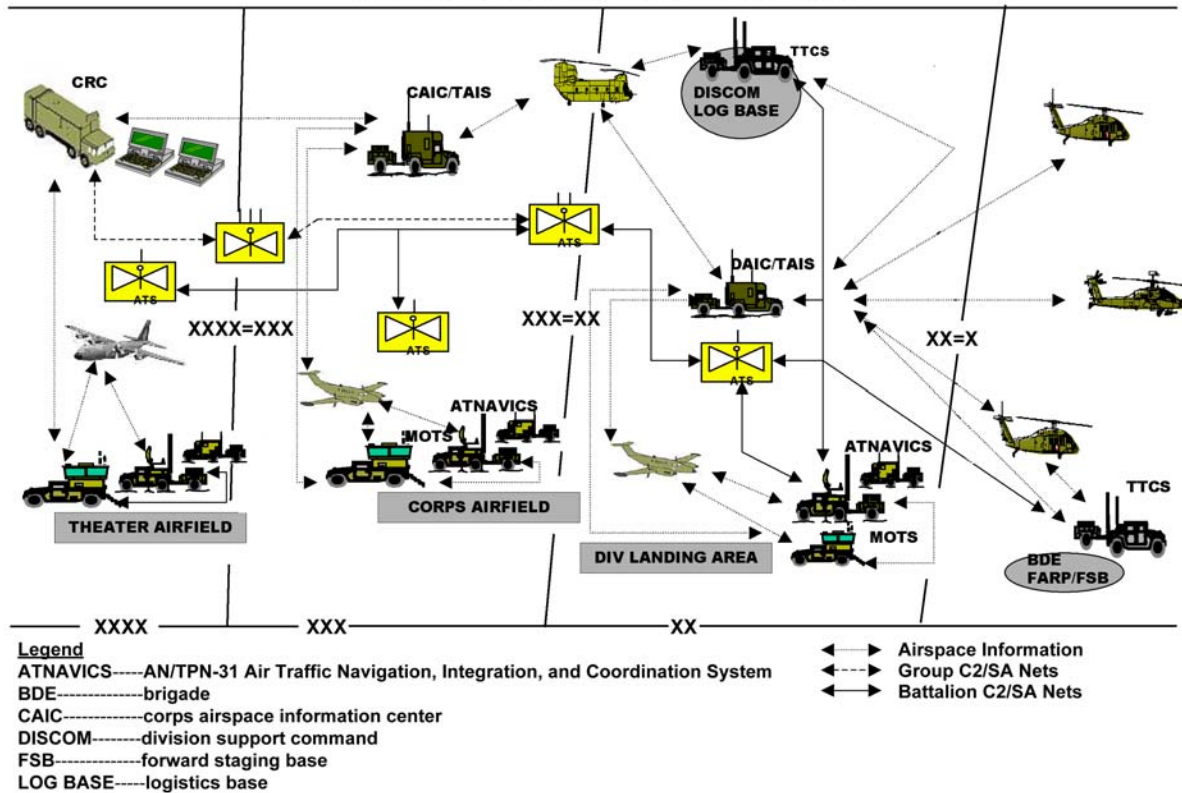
CRC

CAIC/TAIS

TTCS

DISCOM LOG BASE

ATS

ATS

ATS

XXXX=XXX

ATS

XXX=XX

DAIC/TAIS

ATS

XX=X

ATNAVICS

MOTS

ATNAVICS

TTCS

THEATER AIRFIELD

CORPS AIRFIELD

MOTS

DIV LANDING AREA

BDE FARP/FSB

XXXX

XXX

XX

Legend
ATNAVICS-----AN/TPN-31 Air Traffic Navigation, Integration, and Coordination System
BDE--------------brigade
CAIC-------------corps airspace information center
DISCOM--------division support command
FSB--------------forward staging base
LOG BASE-----logistics base

Airspace Information
Group C2/SA Nets
Battalion C2/SA Nets